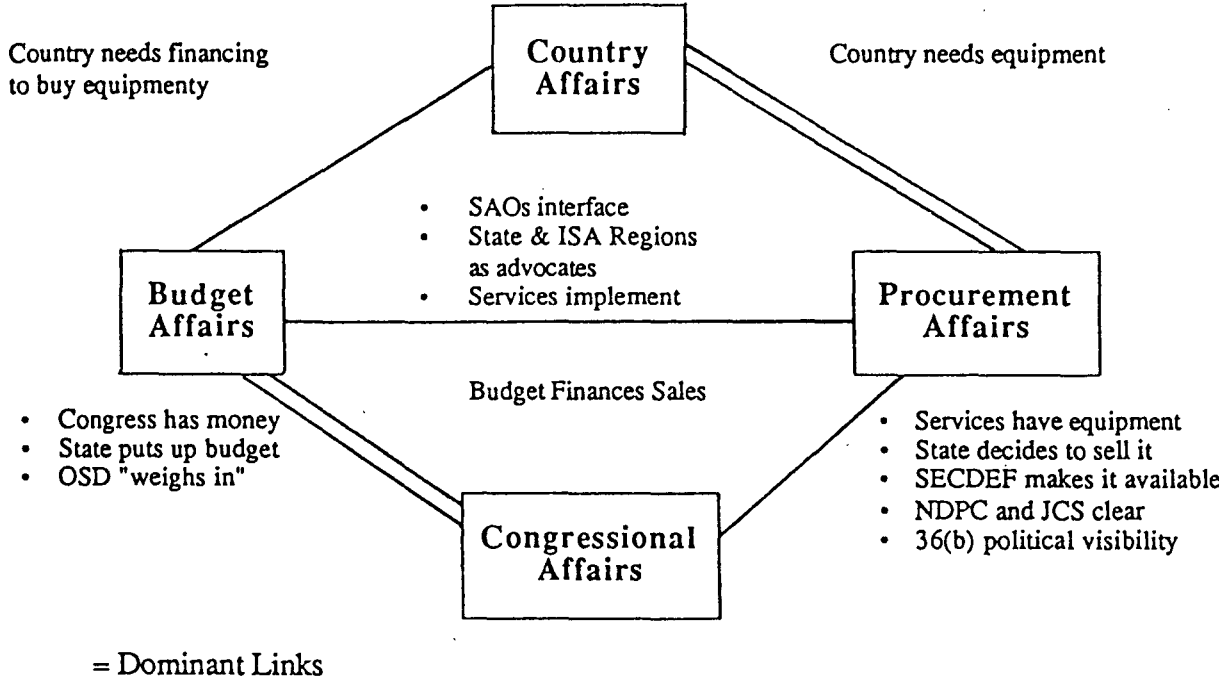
Country needs financing to buy equipmenty

Country Affairs

Country needs equipment

- SAOs interface
- State & ISA Regions as advocates
- Services implement

Budget Affairs

Procurement Affairs

Budget Finances Sales

- Congress has money
- State puts up budget
- OSD "weighs in"

- Services have equipment
- State decides to sell it
- SECDEF makes it available
- NDPC and JCS clear
- 36(b) political visibility

Congressional Affairs

= Dominant Links